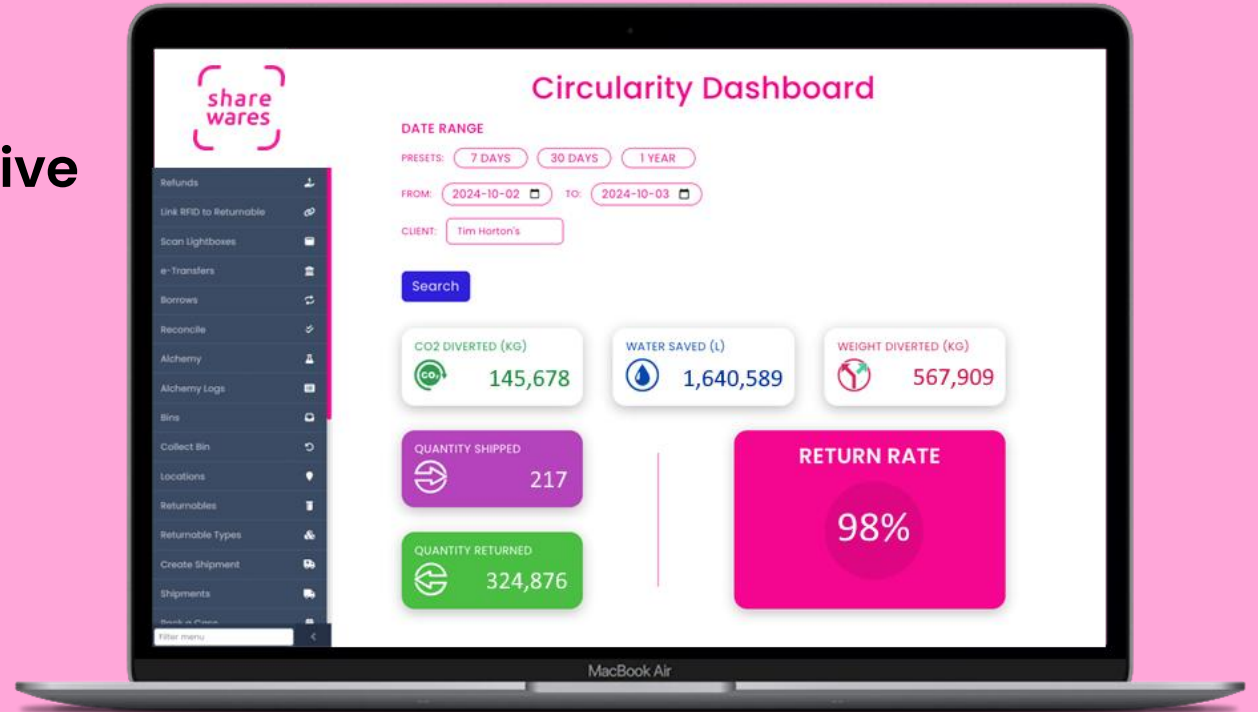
ive

share wares

Refunds
Link RFID to Returnable
Scan Lightboxes
e-Transfers
Borrows
Reconcile
Alchemy
Alchemy Logs
Bins
Collect Bin
Locations
Returnables
Returnable Types
Create Shipment
Shipments
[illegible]
Filter menu

Circularity Dashboard

DATE RANGE

PRESETS: 7 DAYS 30 DAYS 1 YEAR

FROM: 2024-10-02 TO: 2024-10-03

CLIENT: Tim Horton's

Search

CO2 DIVERTED (KG) 145,678

WATER SAVED (L) 1,640,589

WEIGHT DIVERTED (KG) 567,909

QUANTITY SHIPPED 217

QUANTITY RETURNED 324,876

RETURN RATE 98%

MacBook Air